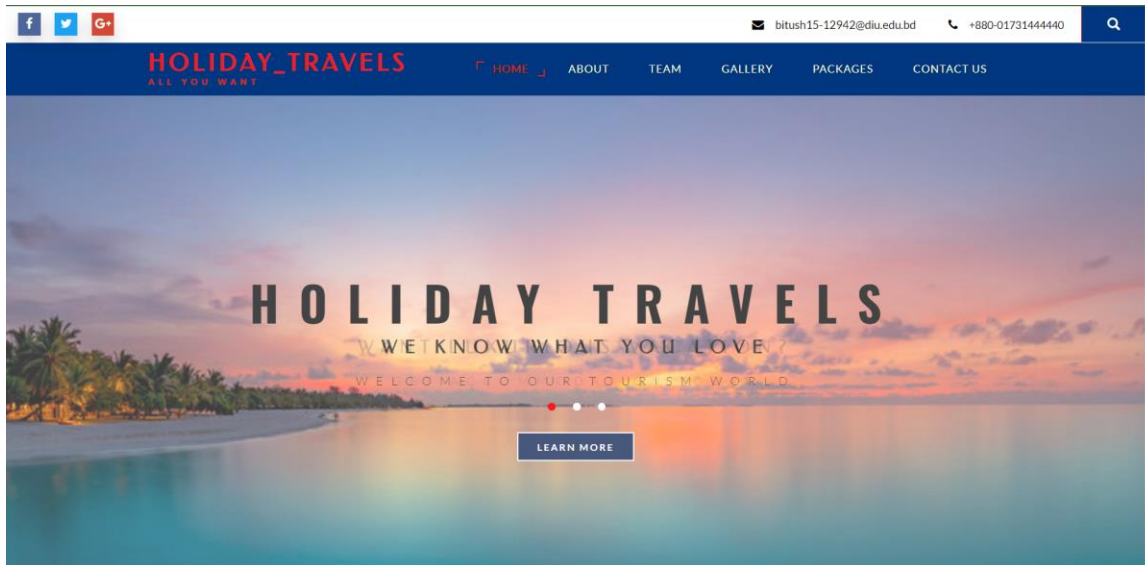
f G+

bitush15-12942@diu.edu.bd +880-01731444440

HOLIDAY_TRAVELS
ALL YOU WANT

HOME ABOUT TEAM GALLERY PACKAGES CONTACT US

HOLIDAY TRAVELS
WE KNOW WHAT YOU LOVE
WELCOME TO OUR TOURISM WORLD

LEARN MORE